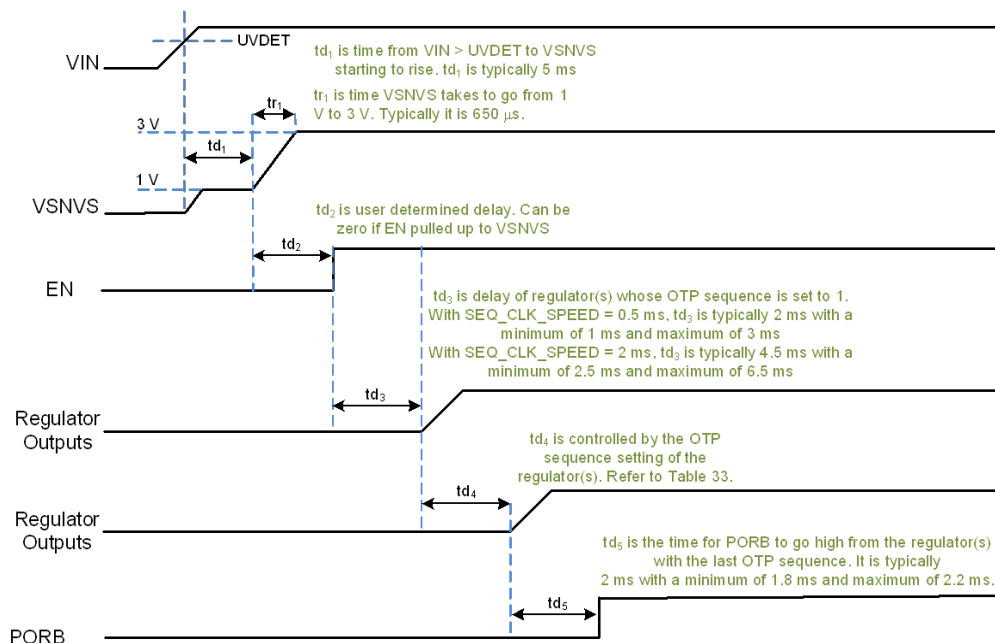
VIN

UVDET

$td_1$ is time from VIN > UVDET to VSNVS starting to rise. $td_1$ is typically 5 ms

$tr_1$

$tr_1$ is time VSNVS takes to go from 1 V to 3 V. Typically it is 650 $\mu$s.

3 V

$td_1$

1 V

VSNVS

$td_2$ is user determined delay. Can be zero if EN pulled up to VSNVS

$td_2$

EN

$td_3$ is delay of regulator(s) whose OTP sequence is set to 1. With SEQ_CLK_SPEED = 0.5 ms, $td_3$ is typically 2 ms with a minimum of 1 ms and maximum of 3 ms
With SEQ_CLK_SPEED = 2 ms, $td_3$ is typically 4.5 ms with a minimum of 2.5 ms and maximum of 6.5 ms

$td_3$

Regulator Outputs

$td_4$ is controlled by the OTP sequence setting of the regulator(s). Refer to Table 33.

$td_4$

Regulator Outputs

$td_5$ is the time for PORB to go high from the regulator(s) with the last OTP sequence. It is typically 2 ms with a minimum of 1.8 ms and maximum of 2.2 ms.

$td_5$

PORB